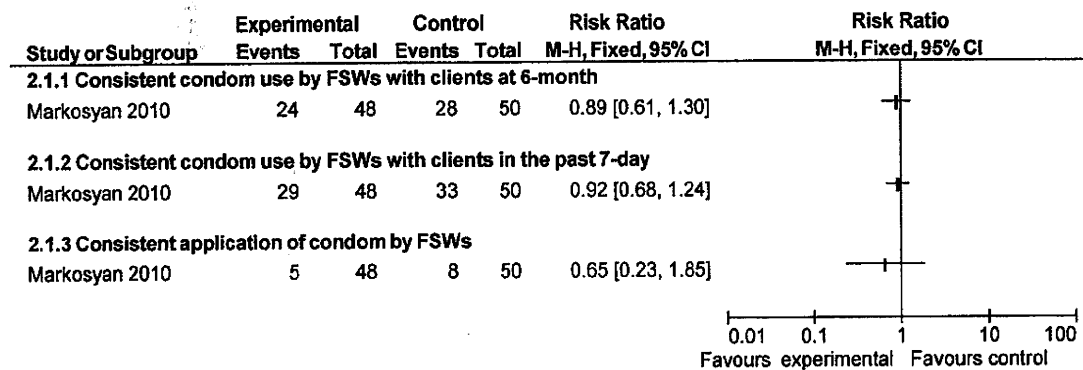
| Study or Subgroup | Experimental Events | Experimental Total | Control Events | Control Total | Risk Ratio M-H, Fixed, 95% CI |
|---|---|---|---|---|---|
| **2.1.1 Consistent condom use by FSWs with clients at 6-month** | | | | | |
| Markosyan 2010 | 24 | 48 | 28 | 50 | 0.89 [0.61, 1.30] |
| **2.1.2 Consistent condom use by FSWs with clients in the past 7-day** | | | | | |
| Markosyan 2010 | 29 | 48 | 33 | 50 | 0.92 [0.68, 1.24] |
| **2.1.3 Consistent application of condom by FSWs** | | | | | |
| Markosyan 2010 | 5 | 48 | 8 | 50 | 0.65 [0.23, 1.85] |

Risk Ratio
M-H, Fixed, 95% CI

0.01 0.1 1 10 100
Favours experimental Favours control